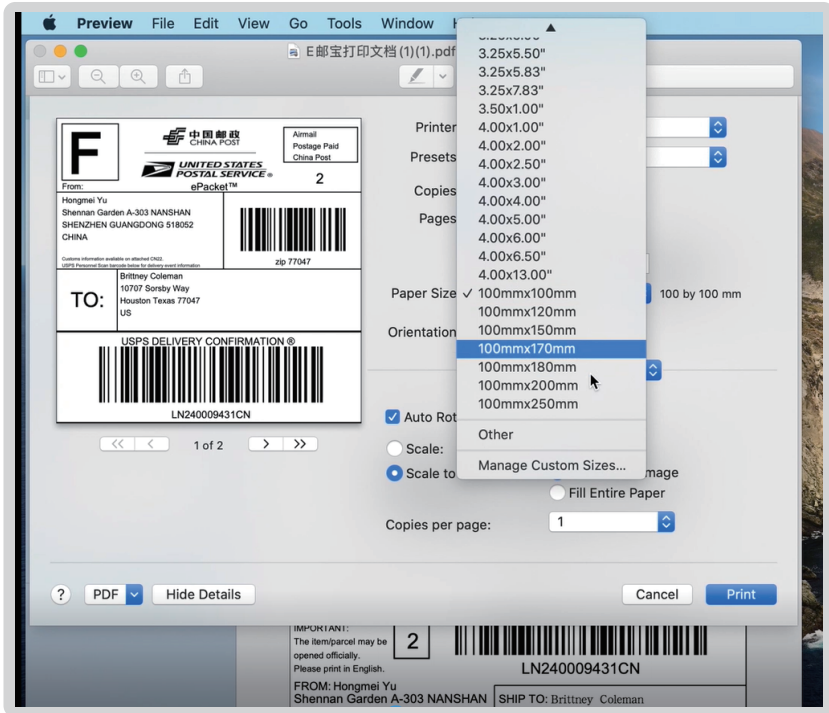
Preview File Edit View Go Tools Window H

E邮宝打印文档(1)(1).pdf

F
中国邮政 CHINA POST
UNITED STATES POSTAL SERVICE
ePacket™
Airmail
Postage Paid
China Post
2
From:
Hongmei Yu
Shennan Garden A-303 NANSHAN
SHENZHEN GUANGDONG 518052
CHINA
Customs information available on attached CN22.
USPS Personnel Scan barcode below for delivery event information
zip 77047
TO:
Brittney Coleman
10707 Sorsby Way
Houston Texas 77047
US
USPS DELIVERY CONFIRMATION ®
LN240009431CN

1 of 2

Printer
Presets
Copies
Pages
Paper Size
Orientation

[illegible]
3.25x5.50"
3.25x5.83"
3.25x7.83"
3.50x1.00"
4.00x1.00"
4.00x2.00"
4.00x2.50"
4.00x3.00"
4.00x4.00"
4.00x5.00"
4.00x6.00"
4.00x6.50"
4.00x13.00"
✓ 100mmx100mm
100mmx120mm
100mmx150mm
100mmx170mm
100mmx180mm
100mmx200mm
100mmx250mm
Other
Manage Custom Sizes...

100 by 100 mm

Auto Rot
Scale:
Scale to
mage
Fill Entire Paper
Copies per page: 1

? PDF Hide Details Cancel Print

IMPORTANT:
The item/parcel may be opened officially.
Please print in English.
2
LN240009431CN
FROM: Hongmei Yu
Shennan Garden A-303 NANSHAN
SHIP TO: Brittney Coleman